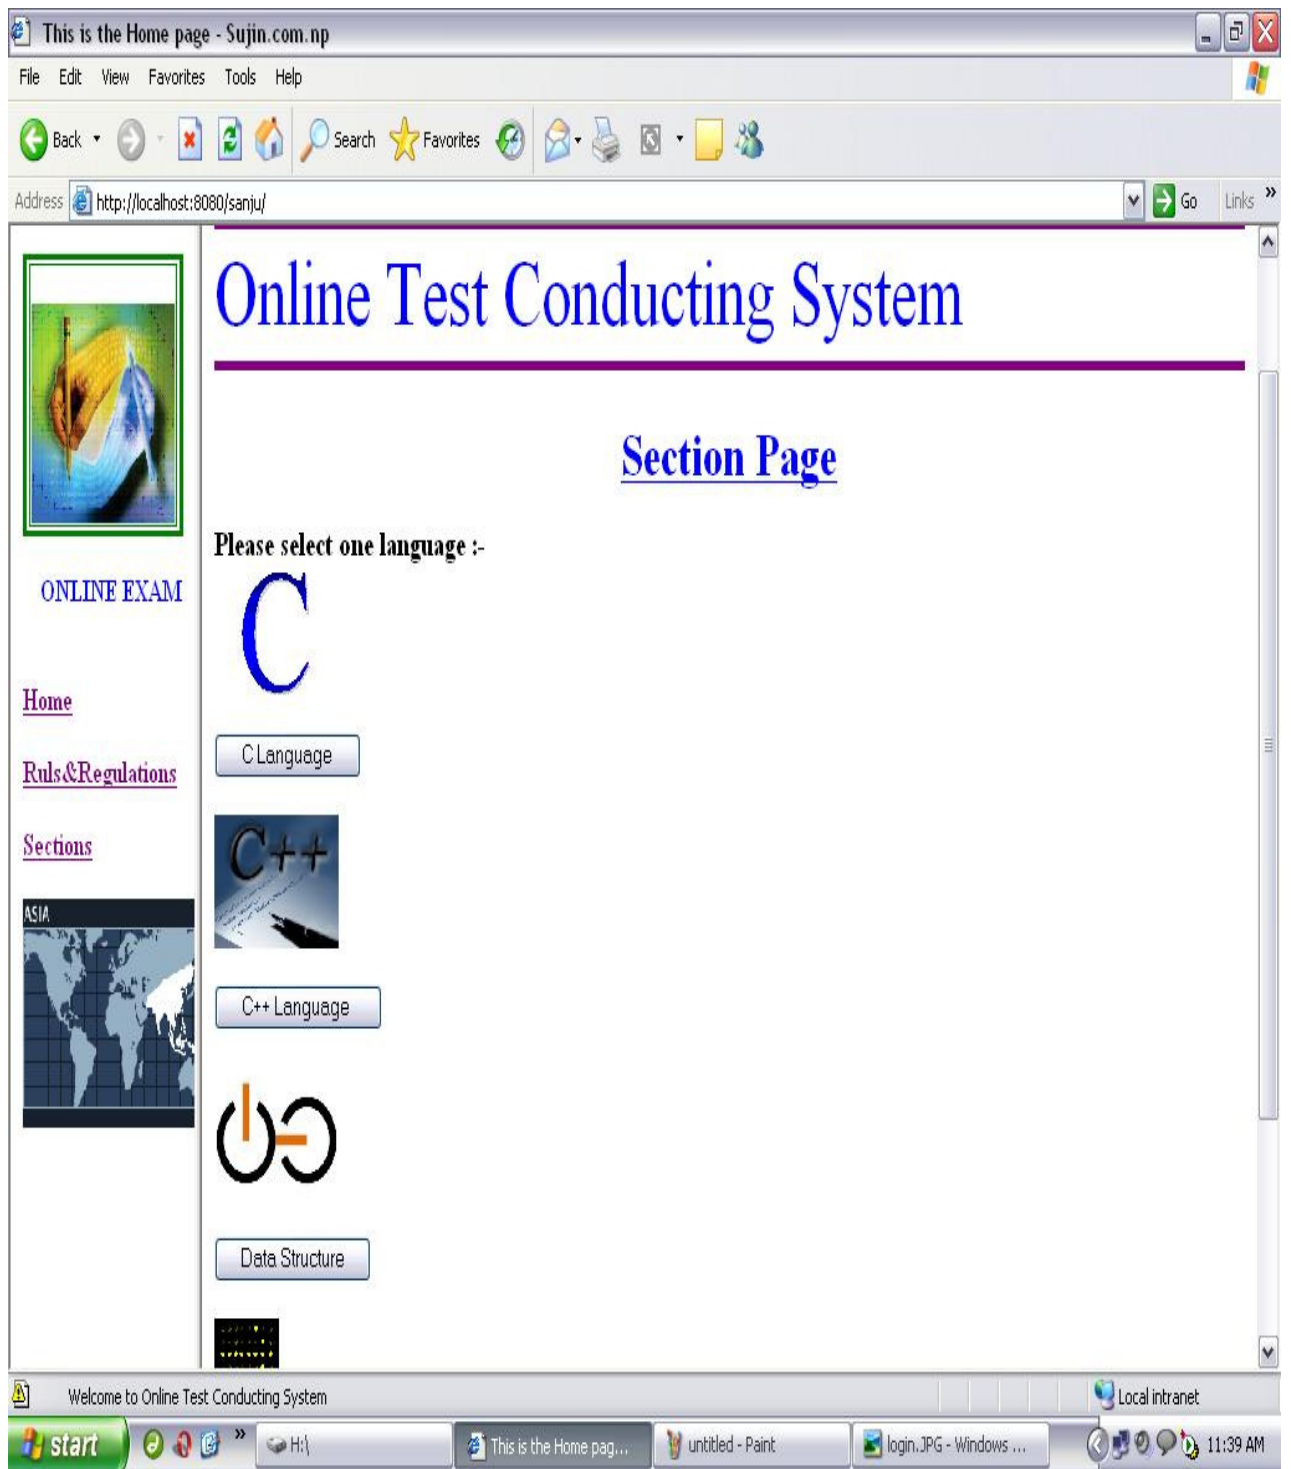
This is the Home page - Sujin.com.np

File Edit View Favorites Tools Help

Back Search Favorites

Address http://localhost:8080/sanju/ Go Links »

Online Test Conducting System

Section Page

Please select one language :-

C

C Language

C++

C++ Language

Data Structure

ONLINE EXAM

Home

Ruls&Regulations

Sections

ASIA

Welcome to Online Test Conducting System

Local intranet

start H:\ This is the Home pag... untitled - Paint login.JPG - Windows ... 11:39 AM